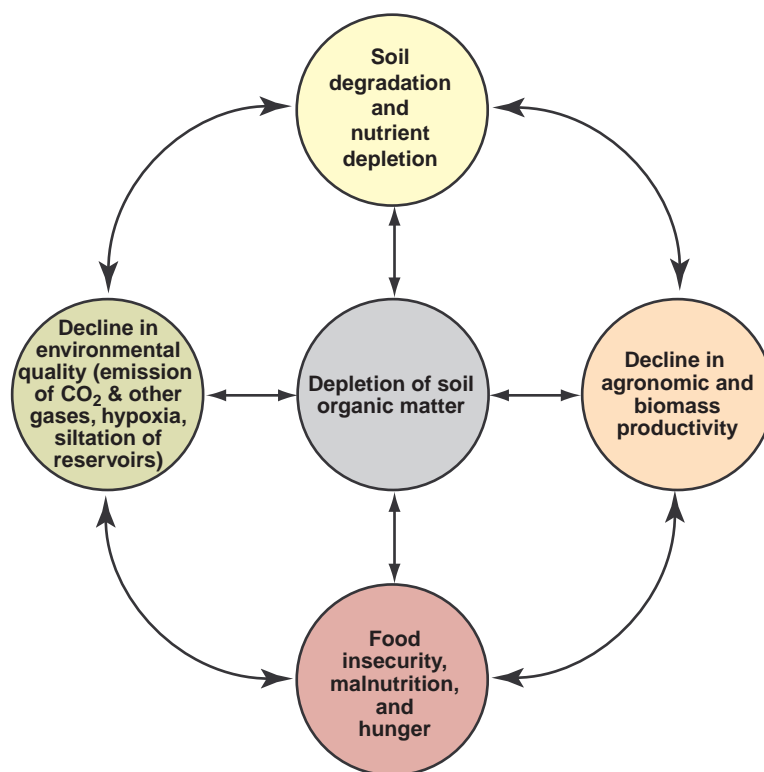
Soil degradation and nutrient depletion

Decline in environmental quality (emission of $CO_2$ & other gases, hypoxia, siltation of reservoirs)

Depletion of soil organic matter

Decline in agronomic and biomass productivity

Food insecurity, malnutrition, and hunger